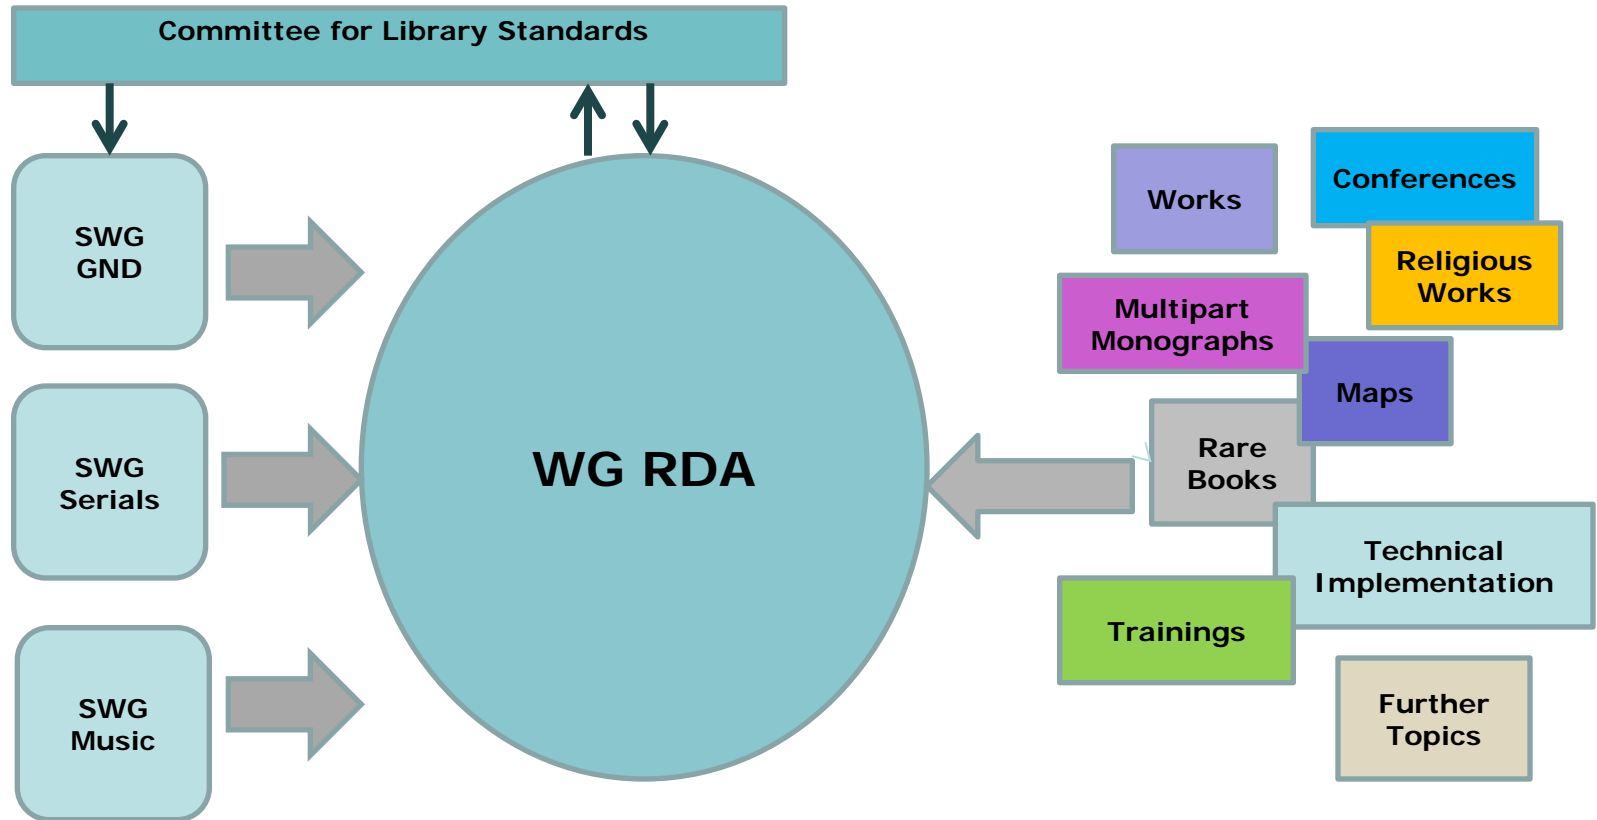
Committee for Library Standards

SWG GND

SWG Serials

SWG Music

WG RDA

Works

Conferences

Religious Works

Multipart Monographs

Maps

Rare Books

Technical Implementation

Trainings

Further Topics